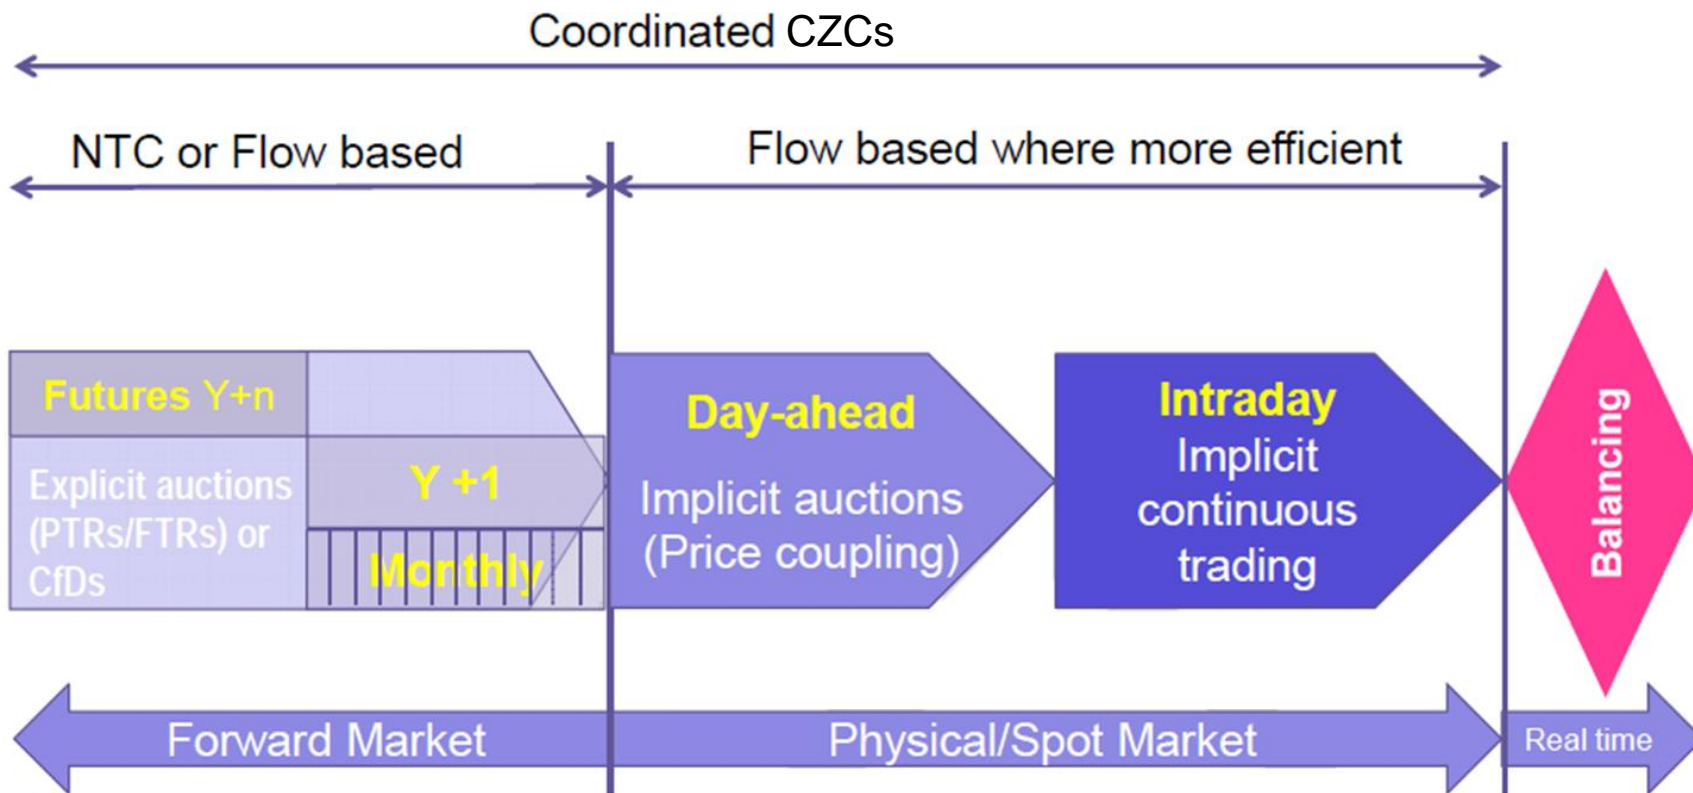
Coordinated CZCs

NTC or Flow based

Flow based where more efficient

Futures Y+n

Explicit auctions (PTRs/FTRs) or CfDs

Y +1

Monthly

Day-ahead

Implicit auctions (Price coupling)

Intraday

Implicit continuous trading

Balancing

Forward Market

Physical/Spot Market

Real time